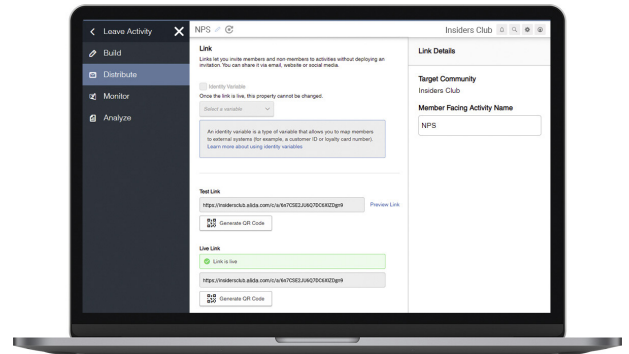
Leave Activity

Build

Distribute

Monitor

Analyze

NPS

Insiders Club

Link

Links let you invite members and non-members to activities without deploying an invitation. You can share it via email, website or social media.

Identity Variable

Once the link is live, this property cannot be changed.

Select a variable

An identity variable is a type of variable that allows you to map members to external systems (for example, a customer ID or loyalty card number). Learn more about using identity variables

Test Link

https://insidersclub.alida.com/c/a/6n7C5E2JU6Q7DC6X0Zgm9

Preview Link

Generate QR Code

Live Link

Link is live

https://insidersclub.alida.com/c/a/6n7C5E2JU6Q7DC6X0Zgm9

Generate QR Code

Link Details

Target Community

Insiders Club

Member Facing Activity Name

NPS